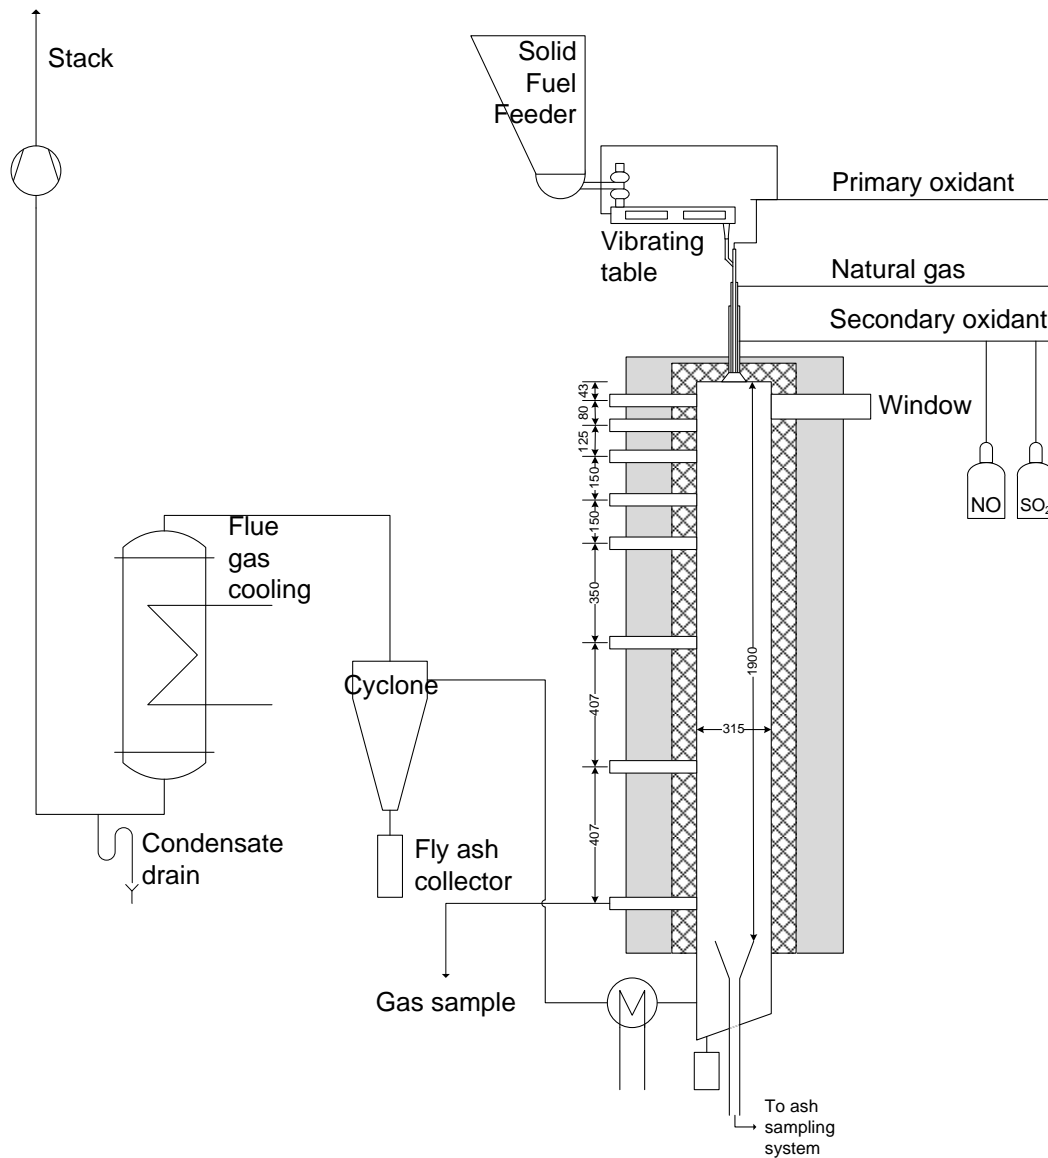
Stack

Solid Fuel Feeder

Primary oxidant

Vibrating table

Natural gas

Secondary oxidant

43
80
125
150
150
350
407
407

Window

NO
$SO_2$

Flue gas cooling

Cyclone

1900

315

Condensate drain

Fly ash collector

Gas sample

To ash sampling system